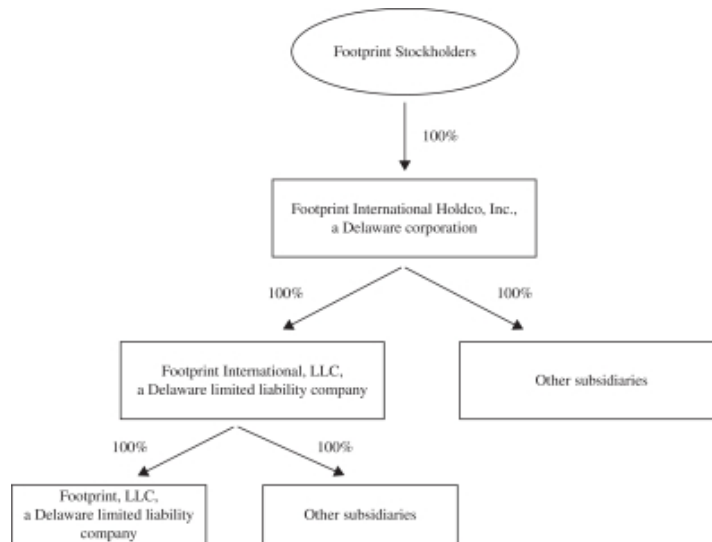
Footprint Stockholders

100%

Footprint International Holdco, Inc., a Delaware corporation

100%

100%

Footprint International, LLC, a Delaware limited liability company

Other subsidiaries

100%

100%

Footprint, LLC, a Delaware limited liability company

Other subsidiaries